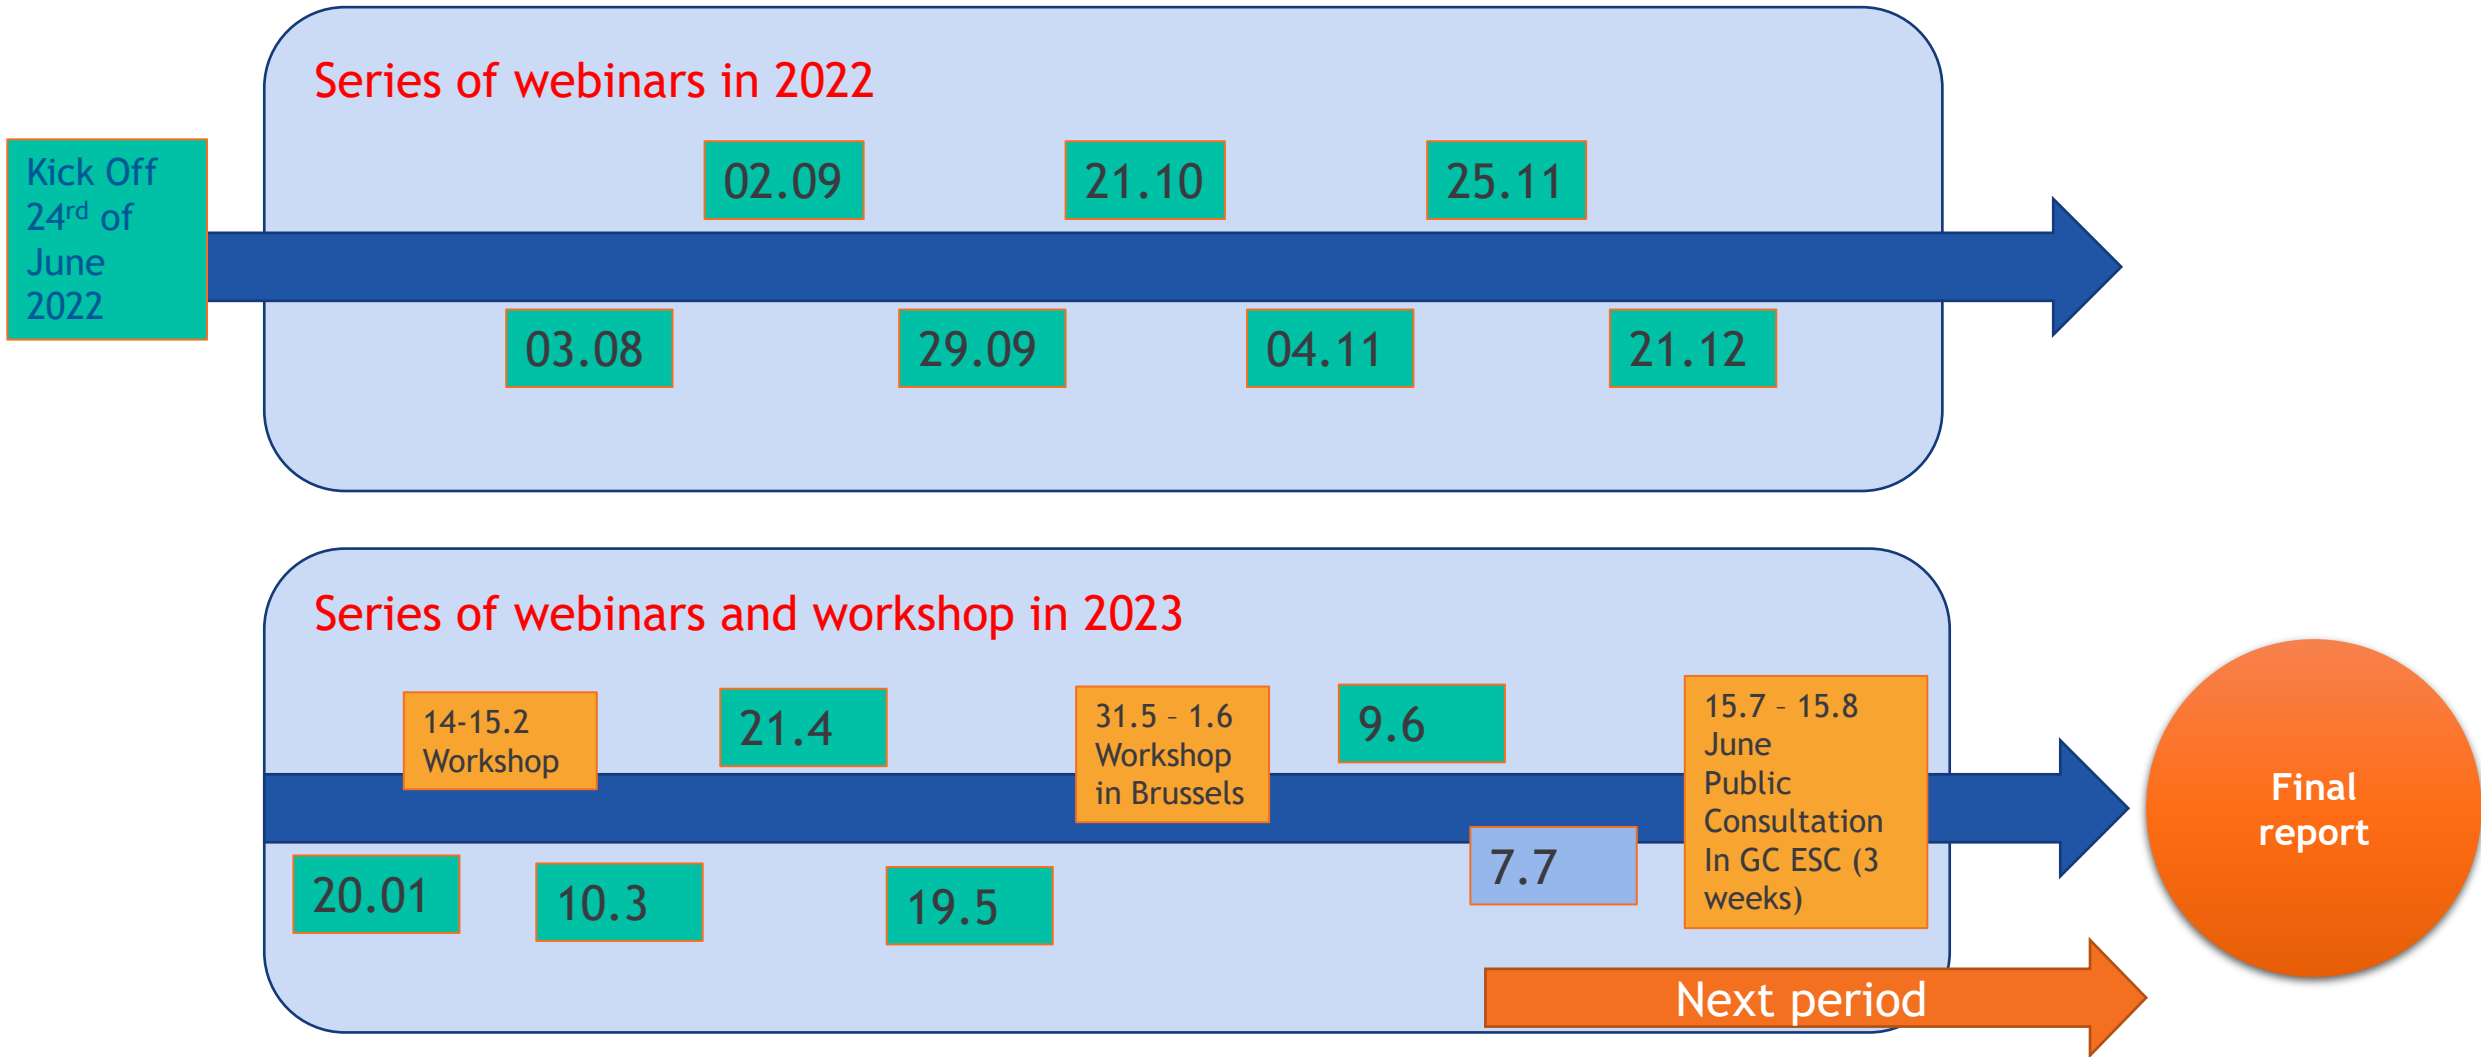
Series of webinars in 2022

Kick Off 24$^{rd}$ of June 2022

02.09

21.10

25.11

03.08

29.09

04.11

21.12

Series of webinars and workshop in 2023

14-15.2 Workshop

21.4

31.5 - 1.6 Workshop in Brussels

9.6

15.7 - 15.8 June Public Consultation In GC ESC (3 weeks)

20.01

10.3

19.5

7.7

Final report

Next period